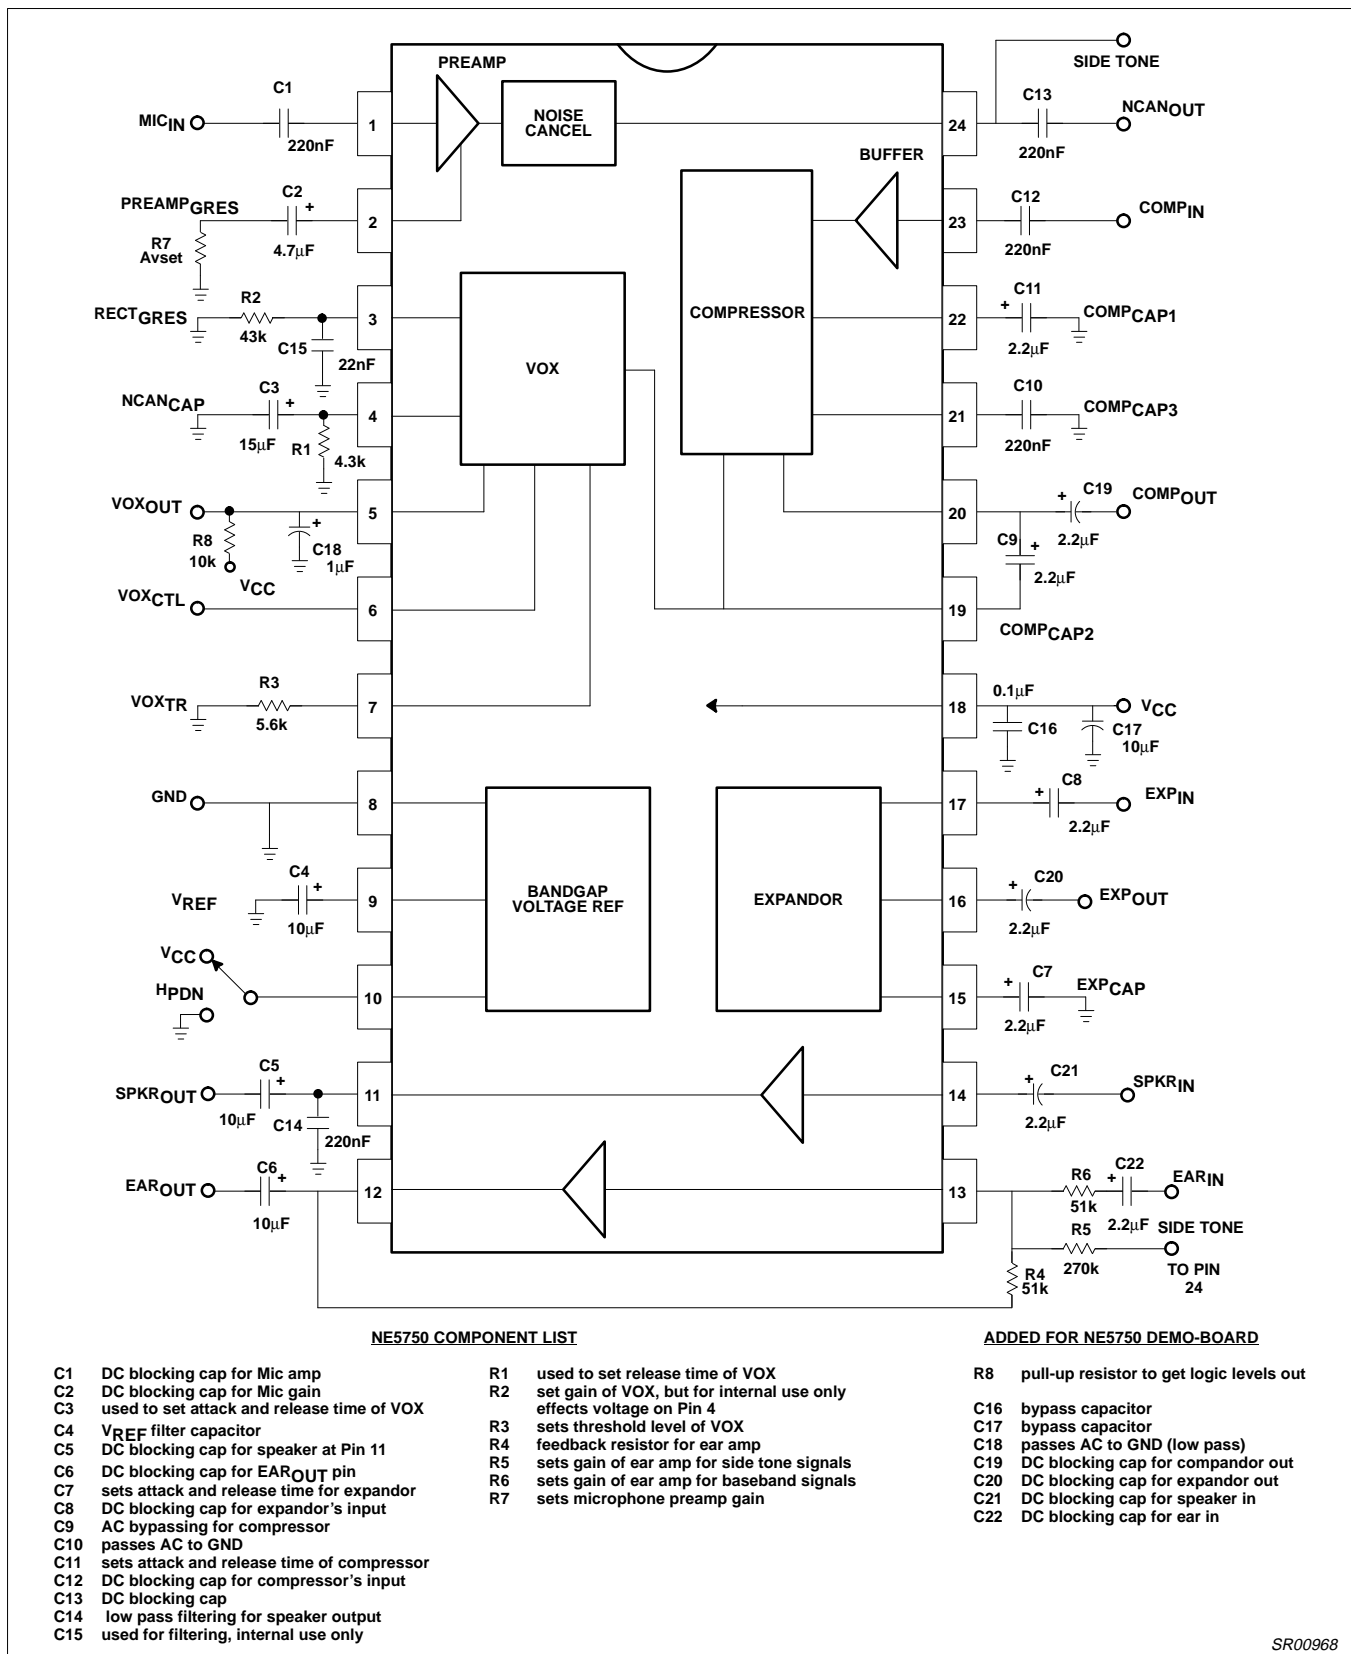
PREAMP

NOISE CANCEL

SIDE TONE

C13

$NCAN_{OUT}$

$MIC_{IN}$

C1

220nF

1

24

220nF

BUFFER

C2

+

$PREAMP_{GRES}$

2

23

C12

$COMP_{IN}$

R7
Avset

4.7µF

220nF

C11

R2

+

$RECT_{GRES}$

3

COMPRESSOR

22

$COMP_{CAP1}$

43k

C15

22nF

2.2µF

VOX

C3

C10

$NCAN_{CAP}$

+

4

21

$COMP_{CAP3}$

15µF

R1

4.3k

220nF

+

C19

$VOX_{OUT}$

5

20

$COMP_{OUT}$

+

2.2µF

R8
10k

C18
1µF

C9

+

2.2µF

$V_{CC}$

$VOX_{CTL}$

6

19

$COMP_{CAP2}$

R3

0.1µF

$VOX_{TR}$

7

18

$V_{CC}$

5.6k

C16

C17
10µF

GND

8

17

+

C8

$EXP_{IN}$

2.2µF

C4

+

C20

$V_{REF}$

9

BANDGAP VOLTAGE REF

EXPANDOR

16

+

$EXP_{OUT}$

10µF

2.2µF

$V_{CC}$

C7

$EXP_{CAP}$

$H_{PDN}$

10

15

+

2.2µF

C5

C21

$SPKR_{OUT}$

+

11

14

+

$SPKR_{IN}$

10µF

C14

220nF

2.2µF

C6

R6

C22

$EAR_{OUT}$

+

12

13

+

$EAR_{IN}$

10µF

51k

2.2µF

SIDE TONE

R5

270k

TO PIN 24

R4
51k

NE5750 COMPONENT LIST

C1 DC blocking cap for Mic amp
C2 DC blocking cap for Mic gain
C3 used to set attack and release time of VOX
C4 $V_{REF}$ filter capacitor
C5 DC blocking cap for speaker at Pin 11
C6 DC blocking cap for $EAR_{OUT}$ pin
C7 sets attack and release time for expandor
C8 DC blocking cap for expandor's input
C9 AC bypassing for compressor
C10 passes AC to GND
C11 sets attack and release time of compressor
C12 DC blocking cap for compressor's input
C13 DC blocking cap
C14 low pass filtering for speaker output
C15 used for filtering, internal use only

R1 used to set release time of VOX
R2 set gain of VOX, but for internal use only effects voltage on Pin 4
R3 sets threshold level of VOX
R4 feedback resistor for ear amp
R5 sets gain of ear amp for side tone signals
R6 sets gain of ear amp for baseband signals
R7 sets microphone preamp gain

ADDED FOR NE5750 DEMO-BOARD

R8 pull-up resistor to get logic levels out

C16 bypass capacitor
C17 bypass capacitor
C18 passes AC to GND (low pass)
C19 DC blocking cap for compandor out
C20 DC blocking cap for expandor out
C21 DC blocking cap for speaker in
C22 DC blocking cap for ear in

SR00968